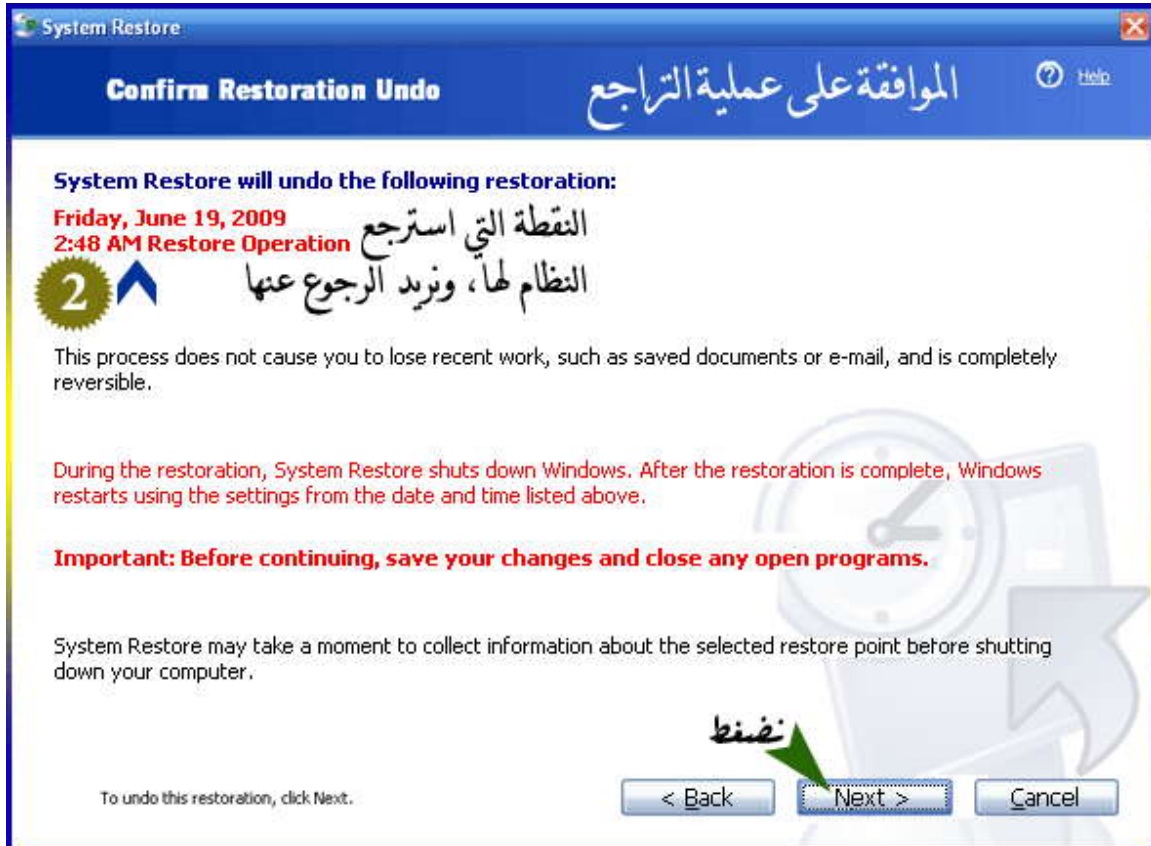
System Restore

Confirm Restoration Undo

الموافقة على عملية التراجع

Help

System Restore will undo the following restoration:

Friday, June 19, 2009
2:48 AM Restore Operation

النقطة التي استرجع النظام لها، ونريد الرجوع عنها

2

This process does not cause you to lose recent work, such as saved documents or e-mail, and is completely reversible.

During the restoration, System Restore shuts down Windows. After the restoration is complete, Windows restarts using the settings from the date and time listed above.

Important: Before continuing, save your changes and close any open programs.

System Restore may take a moment to collect information about the selected restore point before shutting down your computer.

نضغط

To undo this restoration, click Next.

< Back

Next >

Cancel